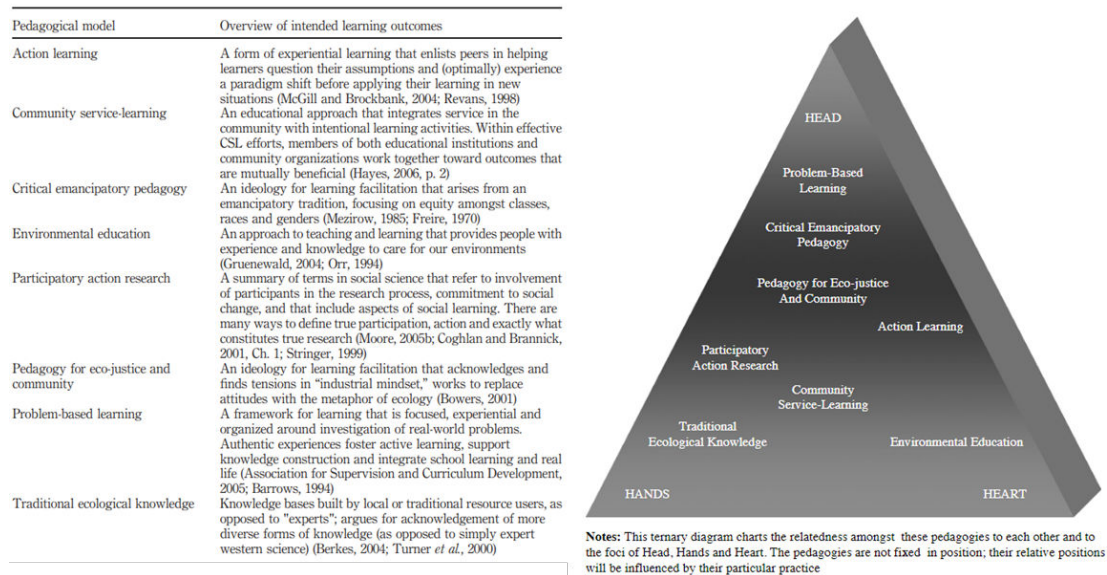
| Pedagogical model | Overview of intended learning outcomes |
|---|---|
| Action learning | A form of experiential learning that enlists peers in helping learners question their assumptions and (optimally) experience a paradigm shift before applying their learning in new situations (McGill and Brockbank, 2004; Revans, 1998) |
| Community service-learning | An educational approach that integrates service in the community with intentional learning activities. Within effective CSL efforts, members of both educational institutions and community organizations work together toward outcomes that are mutually beneficial (Hayes, 2006, p. 2) |
| Critical emancipatory pedagogy | An ideology for learning facilitation that arises from an emancipatory tradition, focusing on equity amongst classes, races and genders (Mezirow, 1985; Freire, 1970) |
| Environmental education | An approach to teaching and learning that provides people with experience and knowledge to care for our environments (Gruenewald, 2004; Orr, 1994) |
| Participatory action research | A summary of terms in social science that refer to involvement of participants in the research process, commitment to social change, and that include aspects of social learning. There are many ways to define true participation, action and exactly what constitutes true research (Moore, 2005b; Coghlan and Brannick, 2001, Ch. 1; Stringer, 1999) |
| Pedagogy for eco-justice and community | An ideology for learning facilitation that acknowledges and finds tensions in "industrial mindset," works to replace attitudes with the metaphor of ecology (Bowers, 2001) |
| Problem-based learning | A framework for learning that is focused, experiential and organized around investigation of real-world problems. Authentic experiences foster active learning, support knowledge construction and integrate school learning and real life (Association for Supervision and Curriculum Development, 2005; Barrows, 1994) |
| Traditional ecological knowledge | Knowledge bases built by local or traditional resource users, as opposed to "experts"; argues for acknowledgement of more diverse forms of knowledge (as opposed to simply expert western science) (Berkes, 2004; Turner et al., 2000) |

HEAD

Problem-Based Learning

Critical Emancipatory Pedagogy

Pedagogy for Eco-justice And Community

Action Learning

Participatory Action Research

Community Service-Learning

Traditional Ecological Knowledge

Environmental Education

HANDS

HEART

Notes: This ternary diagram charts the relatedness amongst these pedagogies to each other and to the foci of Head, Hands and Heart. The pedagogies are not fixed in position; their relative positions will be influenced by their particular practice